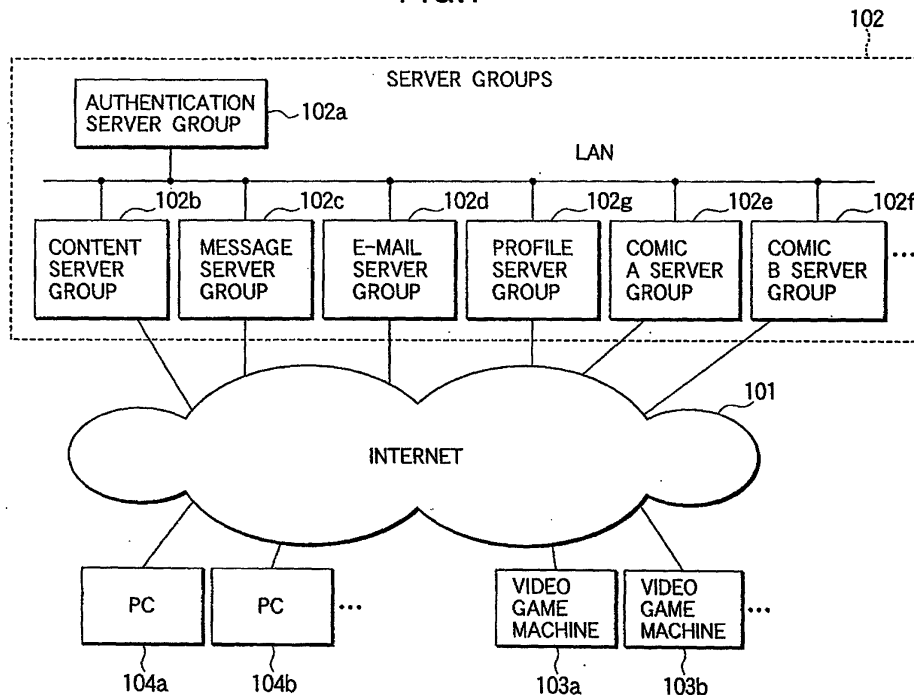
102

SERVER GROUPS

AUTHENTICATION SERVER GROUP

102a

LAN

102b

102c

102d

102g

102e

102f

CONTENT SERVER GROUP

MESSAGE SERVER GROUP

E-MAIL SERVER GROUP

PROFILE SERVER GROUP

COMIC A SERVER GROUP

COMIC B SERVER GROUP

...

101

INTERNET

PC

PC

...

VIDEO GAME MACHINE

VIDEO GAME MACHINE

...

104a

104b

103a

103b